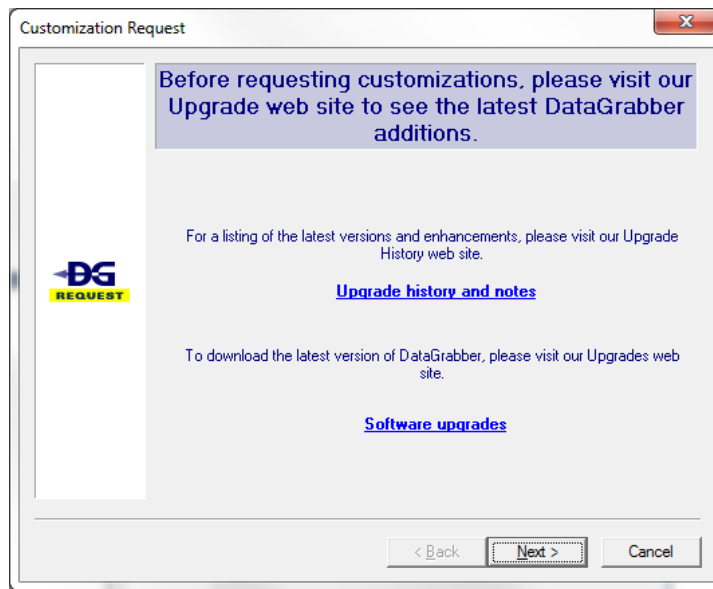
Customization Request

X

DG
REQUEST

Before requesting customizations, please visit our Upgrade web site to see the latest DataGrabber additions.

For a listing of the latest versions and enhancements, please visit our Upgrade History web site.

Upgrade history and notes

To download the latest version of DataGrabber, please visit our Upgrades web site.

Software upgrades

< Back

Next >

Cancel